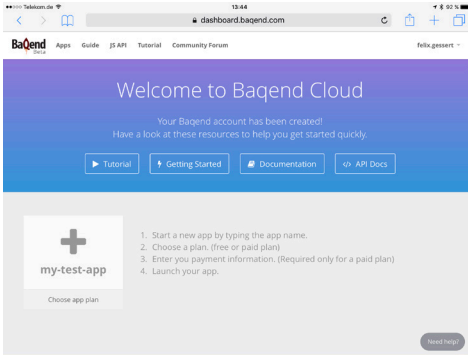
••○○○ Telekom.de
13:44
92 %
dashboard.baqend.com

Baqend Beta
Apps
Guide
JS API
Tutorial
Community Forum
felix.gessert

Welcome to Baqend Cloud

Your Baqend account has been created!
Have a look at these resources to help you get started quickly.

Tutorial
Getting Started
Documentation
API Docs

my-test-app
Choose app plan

1. Start a new app by typing the app name.
2. Choose a plan. (free or paid plan)
3. Enter you payment information. (Required only for a paid plan)
4. Launch your app.

Need help?